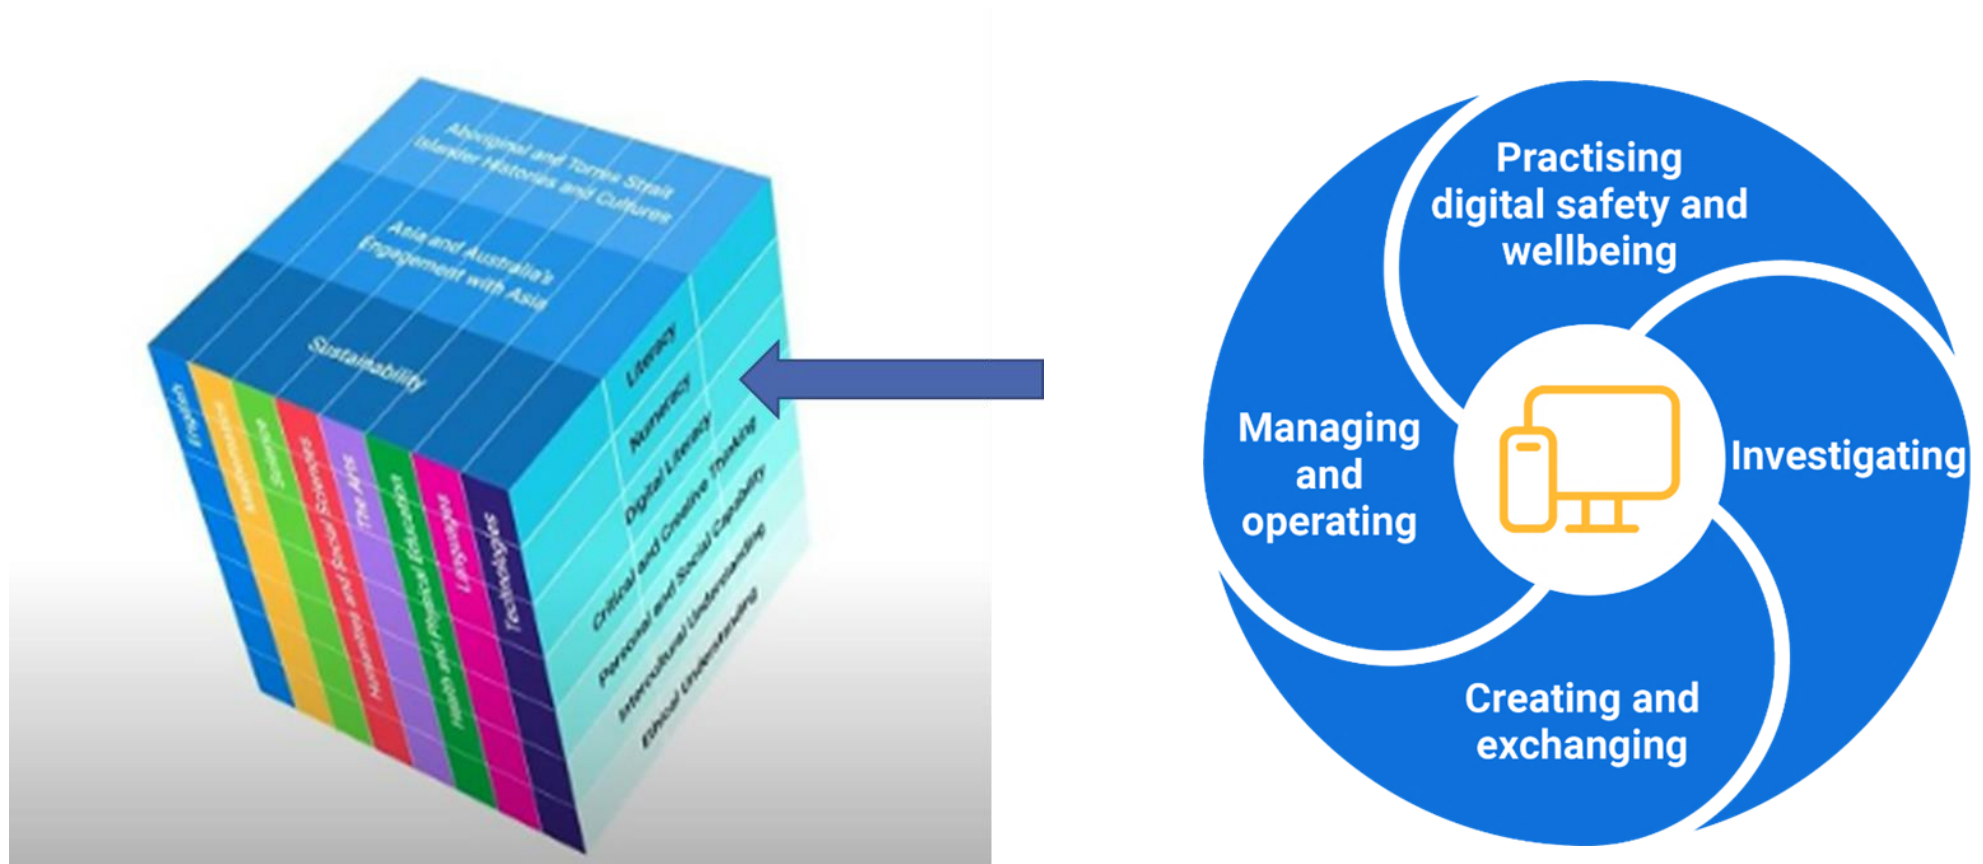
Aboriginal and Torres Strait Islander Histories and Cultures

Asia and Australia's Engagement with Asia

Sustainability

English

Mathematics

Science

Humanities and Social Sciences

The Arts

Health and Physical Education

Languages

Technologies

Literacy

Numeracy

Digital Literacy

Critical and Creative Thinking

Personal and Social Capability

Intercultural Understanding

Ethical Understanding

Practising digital safety and wellbeing

Investigating

Creating and exchanging

Managing and operating